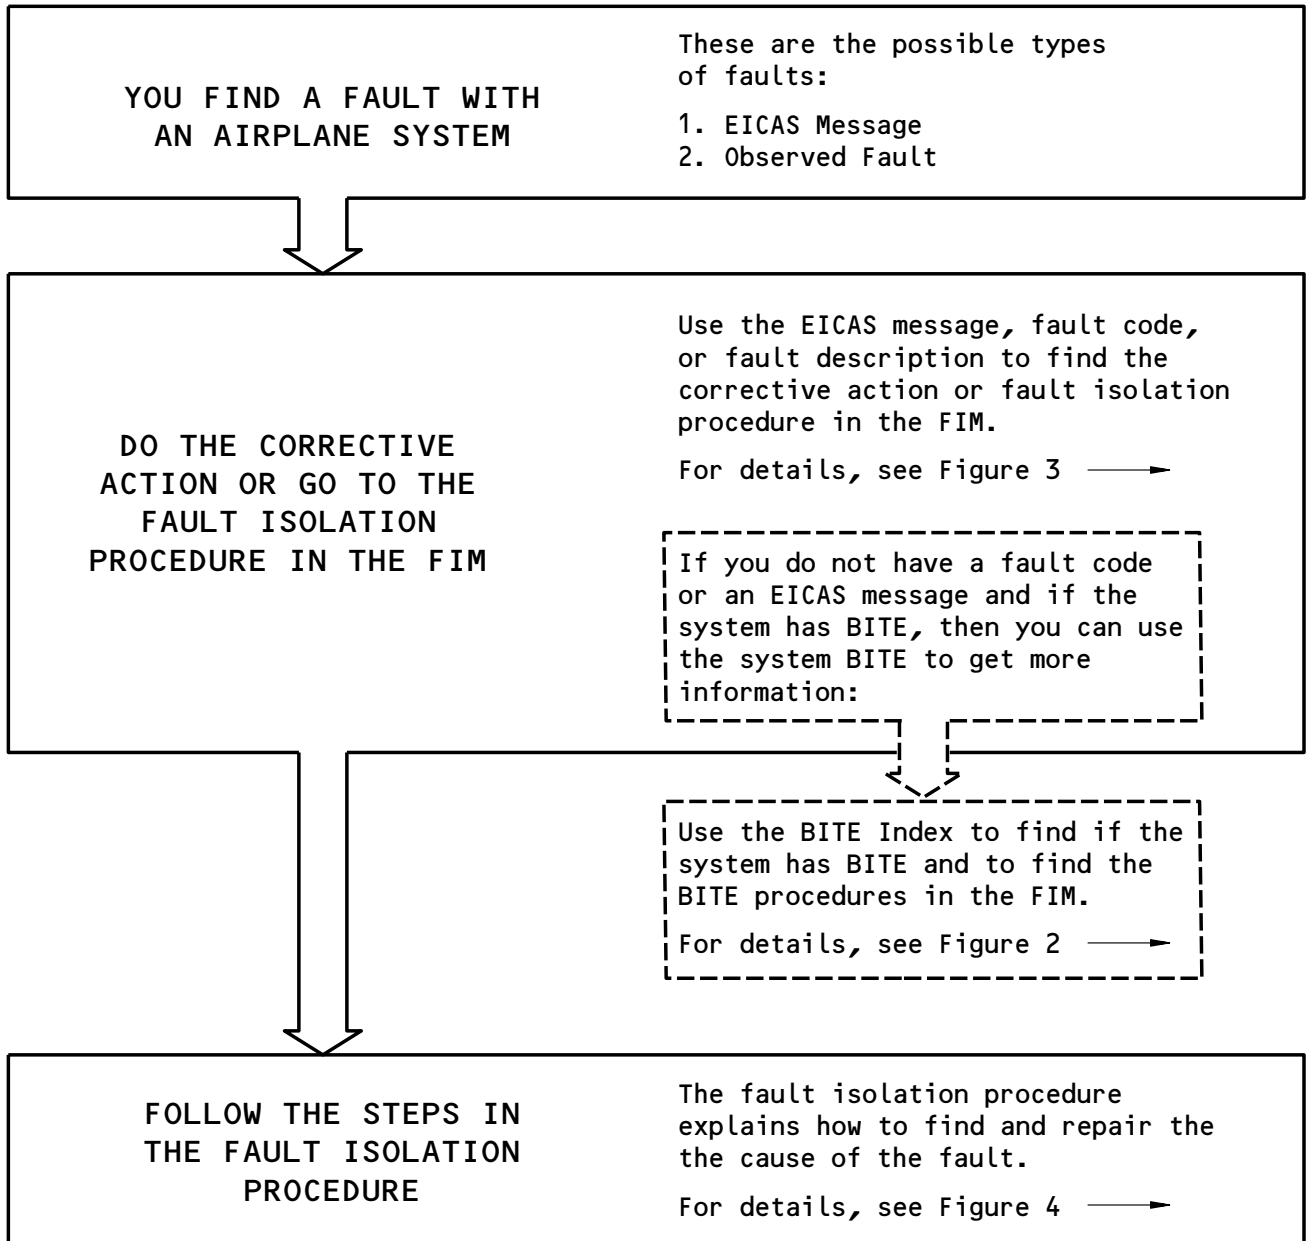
YOU FIND A FAULT WITH AN AIRPLANE SYSTEM

These are the possible types of faults:

1. EICAS Message
2. Observed Fault

DO THE CORRECTIVE ACTION OR GO TO THE FAULT ISOLATION PROCEDURE IN THE FIM

Use the EICAS message, fault code, or fault description to find the corrective action or fault isolation procedure in the FIM.

For details, see Figure 3

If you do not have a fault code or an EICAS message and if the system has BITE, then you can use the system BITE to get more information:

Use the BITE Index to find if the system has BITE and to find the BITE procedures in the FIM.

For details, see Figure 2

FOLLOW THE STEPS IN THE FAULT ISOLATION PROCEDURE

The fault isolation procedure explains how to find and repair the the cause of the fault.

For details, see Figure 4